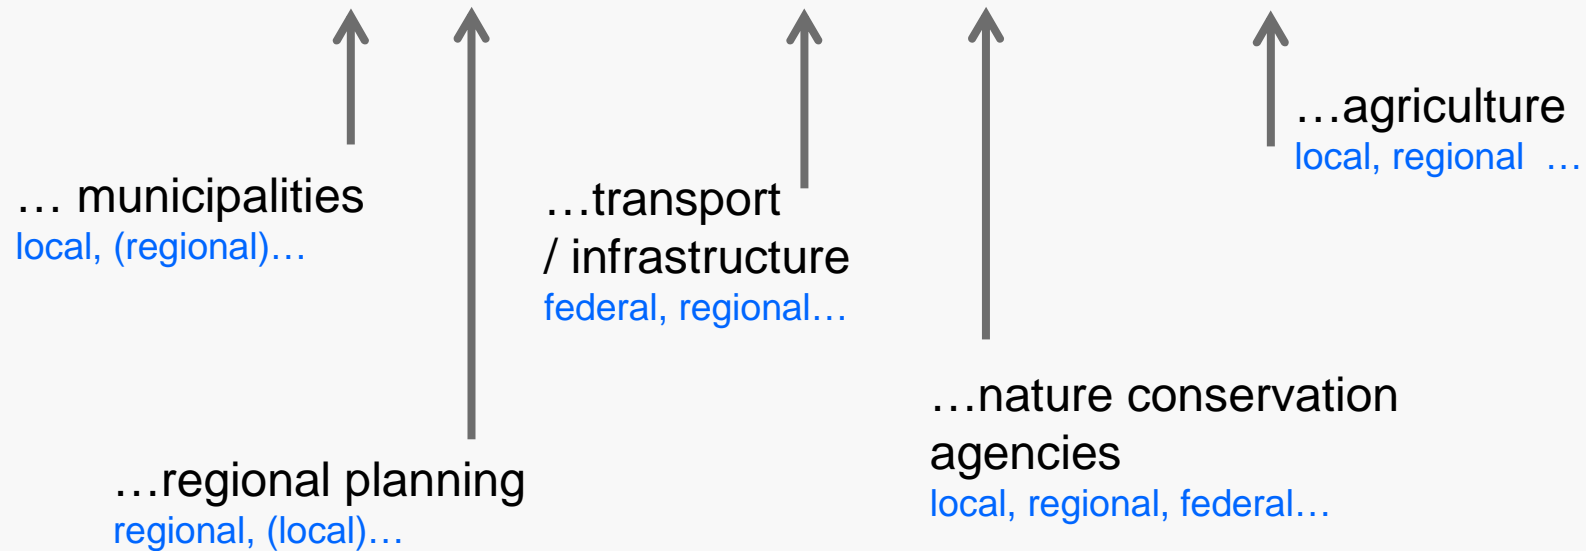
…agriculture
local, regional …

… municipalities
local, (regional)…

…transport / infrastructure
federal, regional…

…nature conservation agencies
local, regional, federal…

…regional planning
regional, (local)…